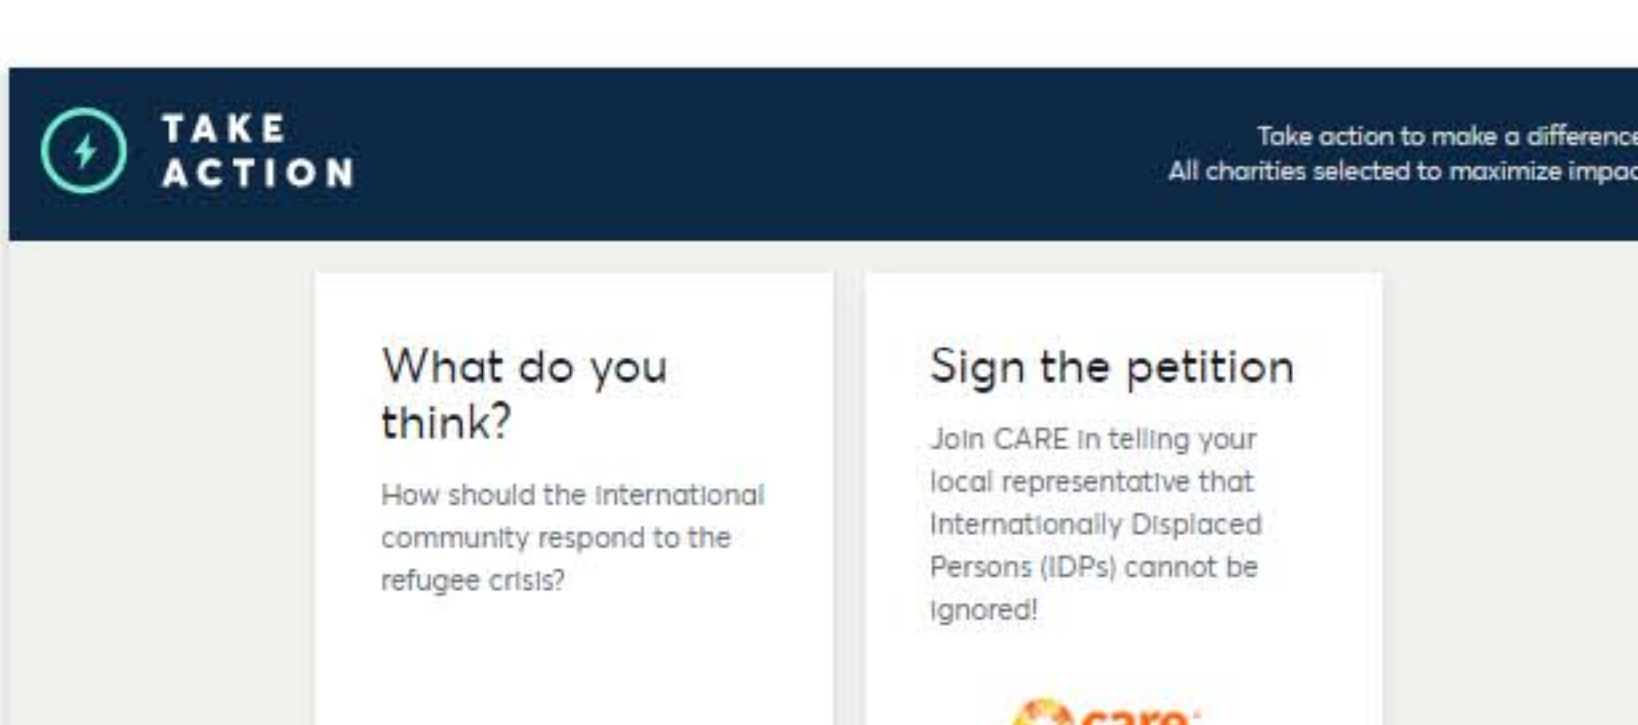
TAKE ACTION

Take action to make a differenc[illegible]
All charities selected to maximize impa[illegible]

What do you think?

How should the international community respond to the refugee crisis?

Sign the petition

Join CARE in telling your local representative that Internationally Displaced Persons (IDPs) cannot be ignored!

care